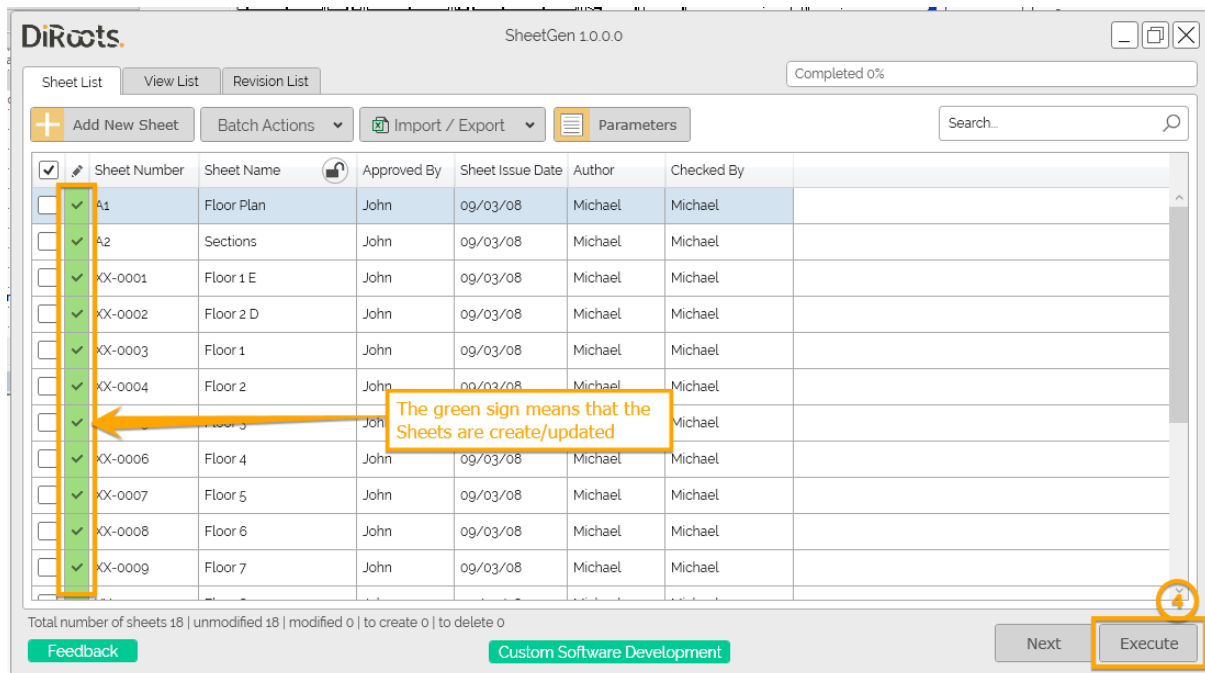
DiRoots.

SheetGen 1.0.0.0

Sheet List | View List | Revision List

Completed 0%

Add New Sheet | Batch Actions | Import / Export | Parameters

Search...

| | Sheet Number | Sheet Name | Approved By | Sheet Issue Date | Author | Checked By |
|---|---|---|---|---|---|---|
| ✓ | A1 | Floor Plan | John | 09/03/08 | Michael | Michael |
| ✓ | A2 | Sections | John | 09/03/08 | Michael | Michael |
| ✓ | XX-0001 | Floor 1 E | John | 09/03/08 | Michael | Michael |
| ✓ | XX-0002 | Floor 2 D | John | 09/03/08 | Michael | Michael |
| ✓ | XX-0003 | Floor 1 | John | 09/03/08 | Michael | Michael |
| ✓ | XX-0004 | Floor 2 | John | 09/03/08 | Michael | Michael |
| ✓ | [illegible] | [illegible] | John | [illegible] | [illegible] | Michael |
| ✓ | XX-0006 | Floor 4 | John | 09/03/08 | Michael | Michael |
| ✓ | XX-0007 | Floor 5 | John | 09/03/08 | Michael | Michael |
| ✓ | XX-0008 | Floor 6 | John | 09/03/08 | Michael | Michael |
| ✓ | XX-0009 | Floor 7 | John | 09/03/08 | Michael | Michael |

The green sign means that the Sheets are create/updated

4

Total number of sheets 18 | unmodified 18 | modified 0 | to create 0 | to delete 0

Feedback

Custom Software Development

Next

Execute